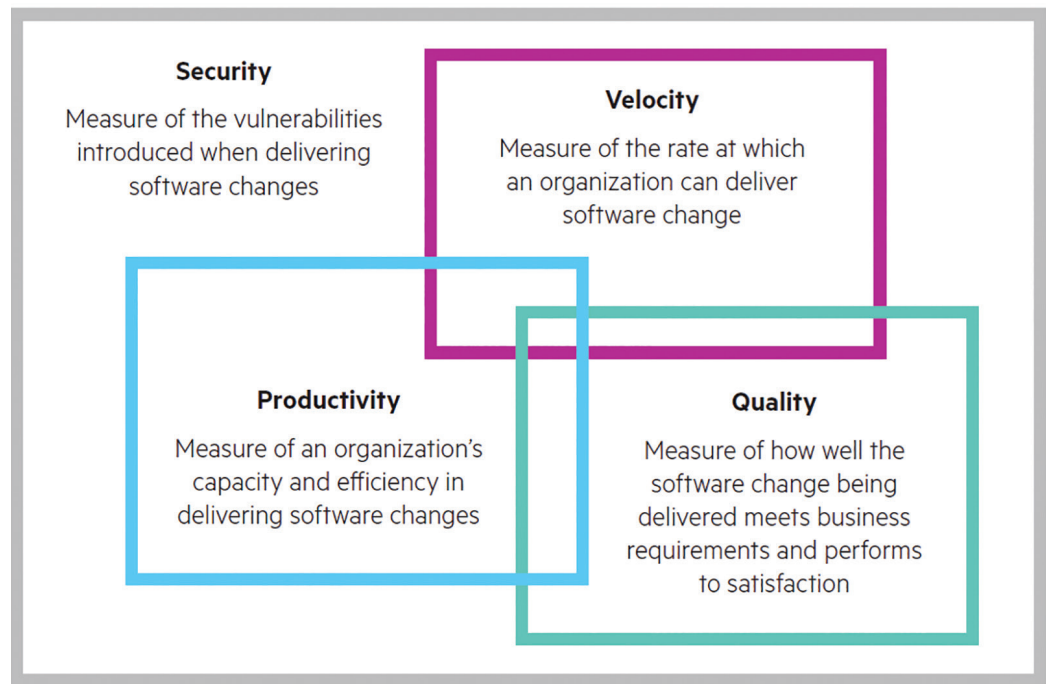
Security

Measure of the vulnerabilities introduced when delivering software changes

Velocity

Measure of the rate at which an organization can deliver software change

Productivity

Measure of an organization's capacity and efficiency in delivering software changes

Quality

Measure of how well the software change being delivered meets business requirements and performs to satisfaction